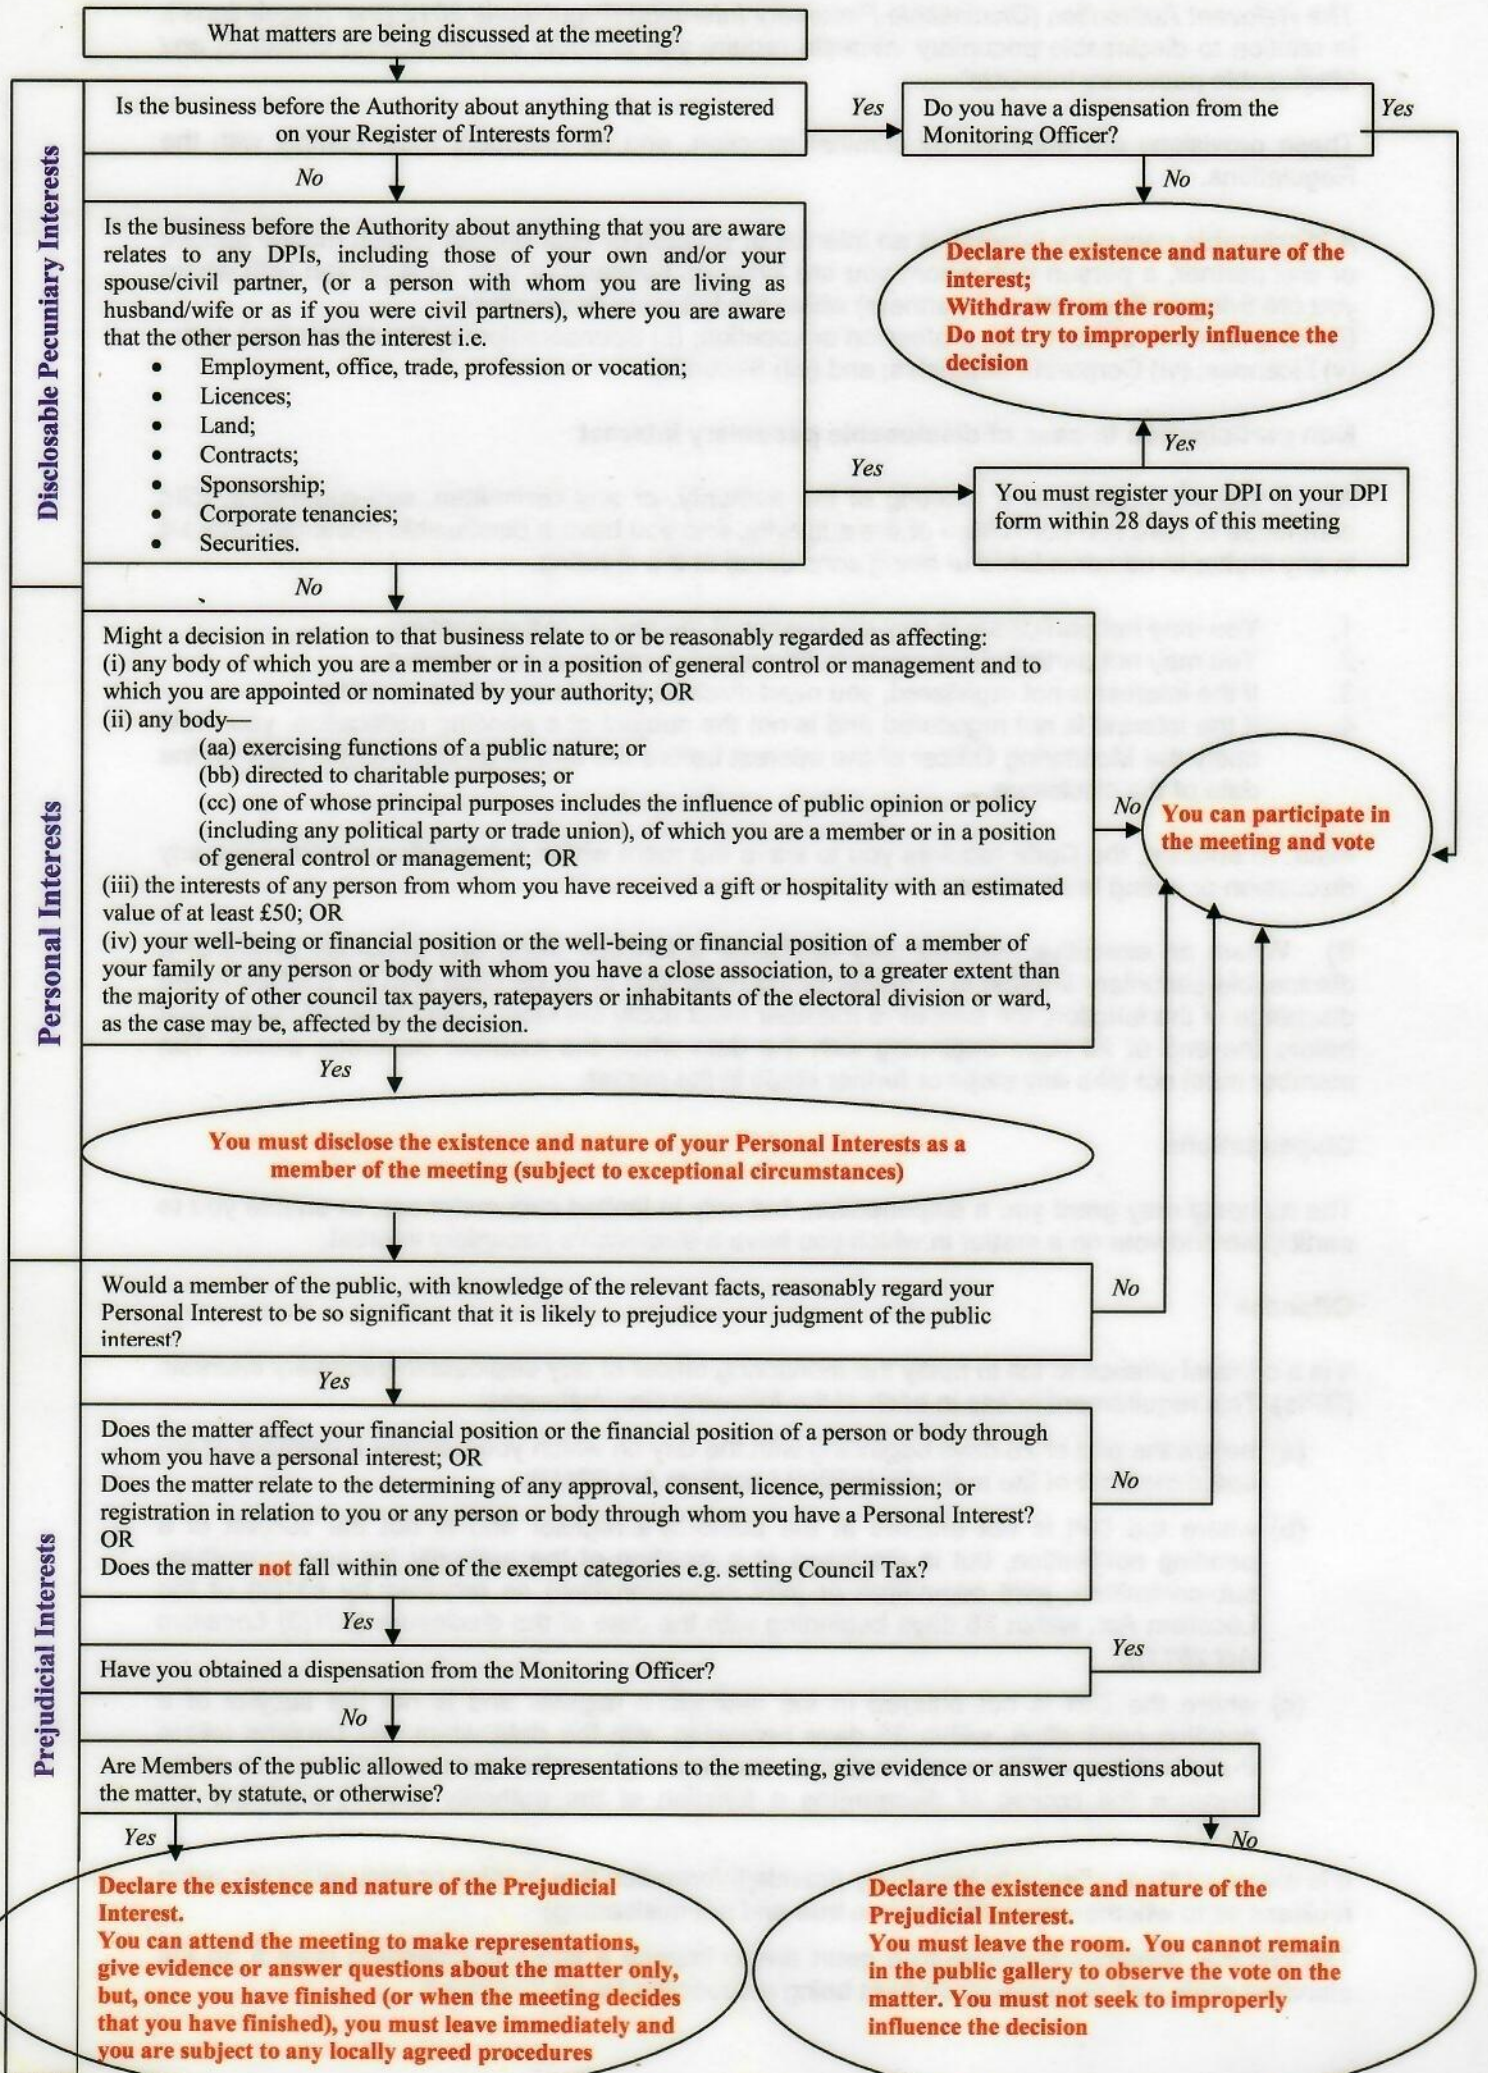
What matters are being discussed at the meeting?

Disclosable Pecuniary Interests

Is the business before the Authority about anything that is registered on your Register of Interests form?

Yes

Do you have a dispensation from the Monitoring Officer?

Yes

No

No

Is the business before the Authority about anything that you are aware relates to any DPIs, including those of your own and/or your spouse/civil partner, (or a person with whom you are living as husband/wife or as if you were civil partners), where you are aware that the other person has the interest i.e.

- Employment, office, trade, profession or vocation;
- Licences;
- Land;
- Contracts;
- Sponsorship;
- Corporate tenancies;
- Securities.

Declare the existence and nature of the interest;
Withdraw from the room;
Do not try to improperly influence the decision

Yes

Yes

You must register your DPI on your DPI form within 28 days of this meeting

No

Personal Interests

Might a decision in relation to that business relate to or be reasonably regarded as affecting:
(i) any body of which you are a member or in a position of general control or management and to which you are appointed or nominated by your authority; OR
(ii) any body—
(aa) exercising functions of a public nature; or
(bb) directed to charitable purposes; or
(cc) one of whose principal purposes includes the influence of public opinion or policy (including any political party or trade union), of which you are a member or in a position of general control or management; OR
(iii) the interests of any person from whom you have received a gift or hospitality with an estimated value of at least £50; OR
(iv) your well-being or financial position or the well-being or financial position of a member of your family or any person or body with whom you have a close association, to a greater extent than the majority of other council tax payers, ratepayers or inhabitants of the electoral division or ward, as the case may be, affected by the decision.

No

You can participate in the meeting and vote

Yes

You must disclose the existence and nature of your Personal Interests as a member of the meeting (subject to exceptional circumstances)

Prejudicial Interests

Would a member of the public, with knowledge of the relevant facts, reasonably regard your Personal Interest to be so significant that it is likely to prejudice your judgment of the public interest?

No

Yes

Does the matter affect your financial position or the financial position of a person or body through whom you have a personal interest; OR
Does the matter relate to the determining of any approval, consent, licence, permission; or registration in relation to you or any person or body through whom you have a Personal Interest? OR
Does the matter not fall within one of the exempt categories e.g. setting Council Tax?

No

Yes

Have you obtained a dispensation from the Monitoring Officer?

Yes

No

Are Members of the public allowed to make representations to the meeting, give evidence or answer questions about the matter, by statute, or otherwise?

Yes

No

Declare the existence and nature of the Prejudicial Interest.
You can attend the meeting to make representations, give evidence or answer questions about the matter only, but, once you have finished (or when the meeting decides that you have finished), you must leave immediately and you are subject to any locally agreed procedures

Declare the existence and nature of the Prejudicial Interest.
You must leave the room. You cannot remain in the public gallery to observe the vote on the matter. You must not seek to improperly influence the decision